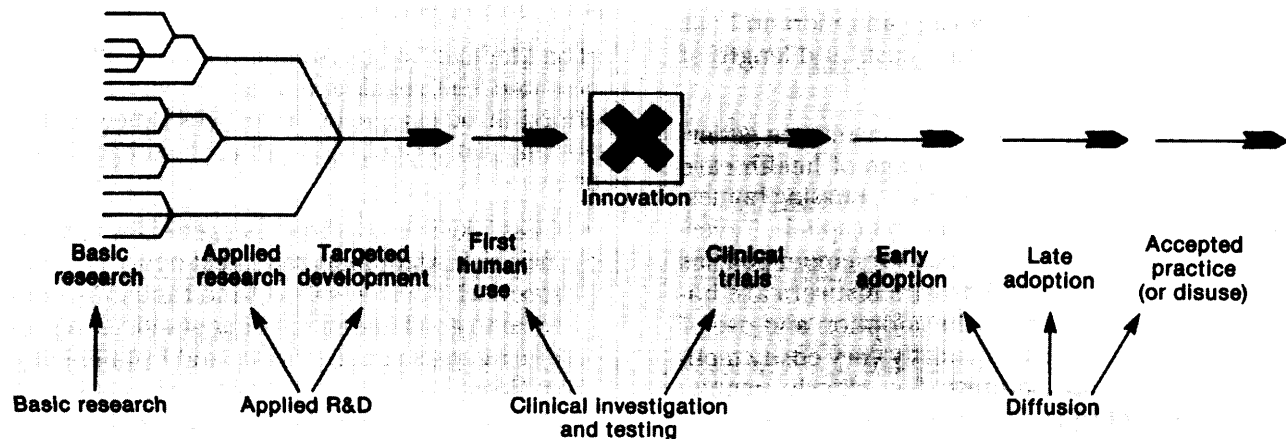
Innovation

Basic research

Applied research

Targeted development

First human use

Clinical trials

Early adoption

Late adoption

Accepted practice (or disuse)

Basic research

Applied R&D

Clinical investigation and testing

Diffusion